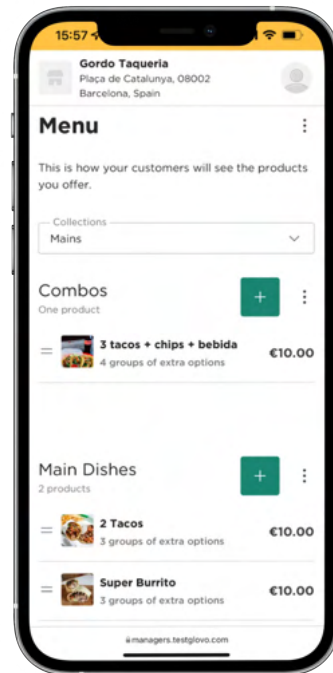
15:57

Gordo Taqueria
Plaça de Catalunya, 08002
Barcelona, Spain

Menu

This is how your customers will see the products you offer.

Collections
Mains

Combos
One product

3 tacos + chips + bebida
4 groups of extra options
€10.00

Main Dishes
2 products

2 Tacos
3 groups of extra options
€10.00

Super Burrito
3 groups of extra options
€10.00

managers.testglovo.com